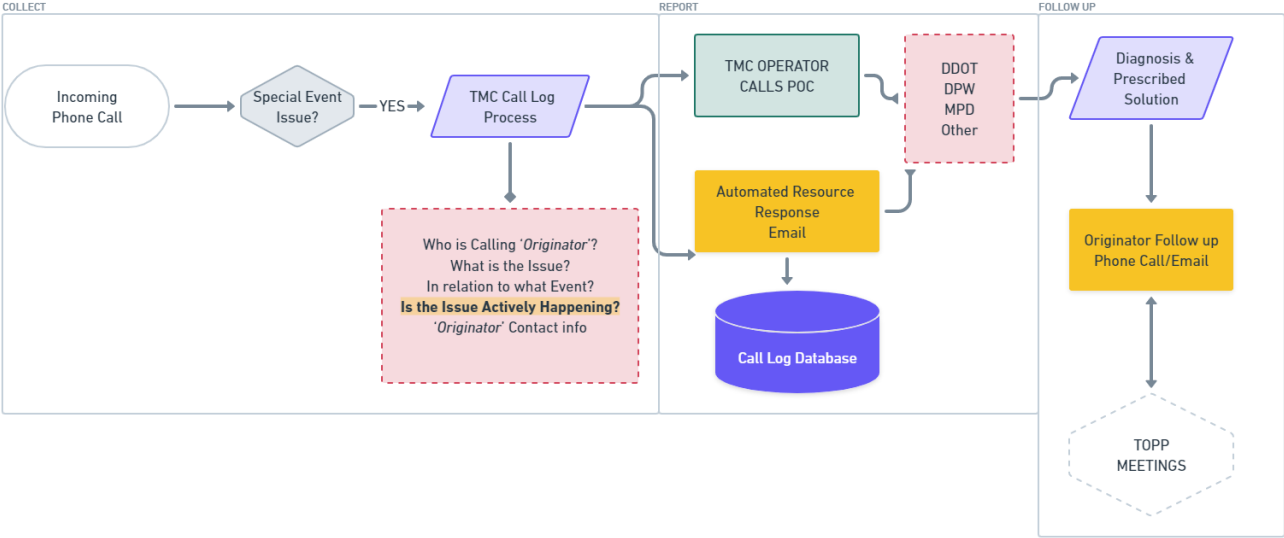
COLLECT

Incoming Phone Call

Special Event Issue?

YES

TMC Call Log Process

Who is Calling '*Originator*'?
What is the Issue?
In relation to what Event?
**Is the Issue Actively Happening?**
'*Originator*' Contact info

REPORT

TMC OPERATOR CALLS POC

DDOT
DPW
MPD
Other

Automated Resource Response Email

Call Log Database

FOLLOW UP

Diagnosis & Prescribed Solution

Originator Follow up Phone Call/Email

TOPP MEETINGS